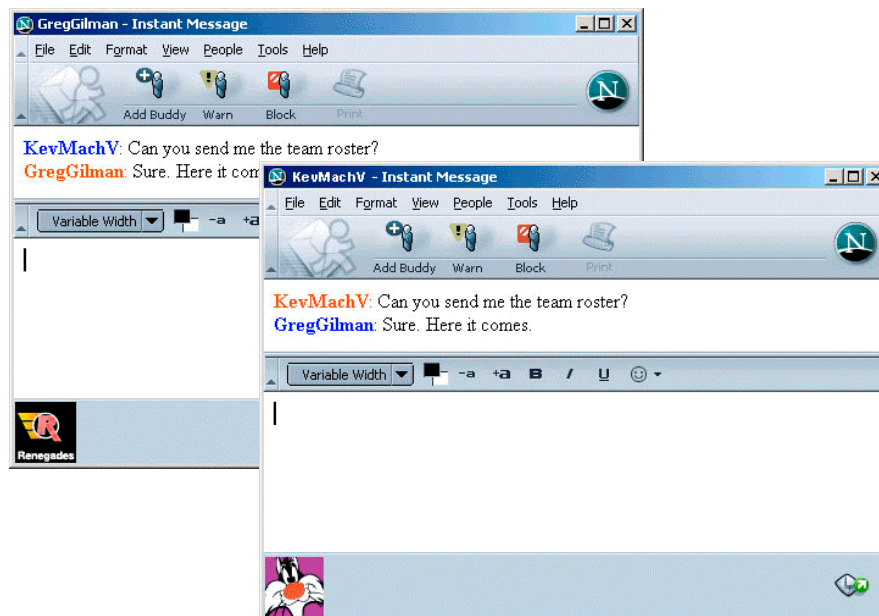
GregGilman - Instant Message

File Edit Format View People Tools Help

Add Buddy Warn Block Print

KevMachV: Can you send me the team roster?
GregGilman: Sure. Here it com

Variable Width -a +a

Renegades

KevMachV - Instant Message

File Edit Format View People Tools Help

Add Buddy Warn Block Print

KevMachV: Can you send me the team roster?
GregGilman: Sure. Here it comes.

Variable Width -a +a B I U